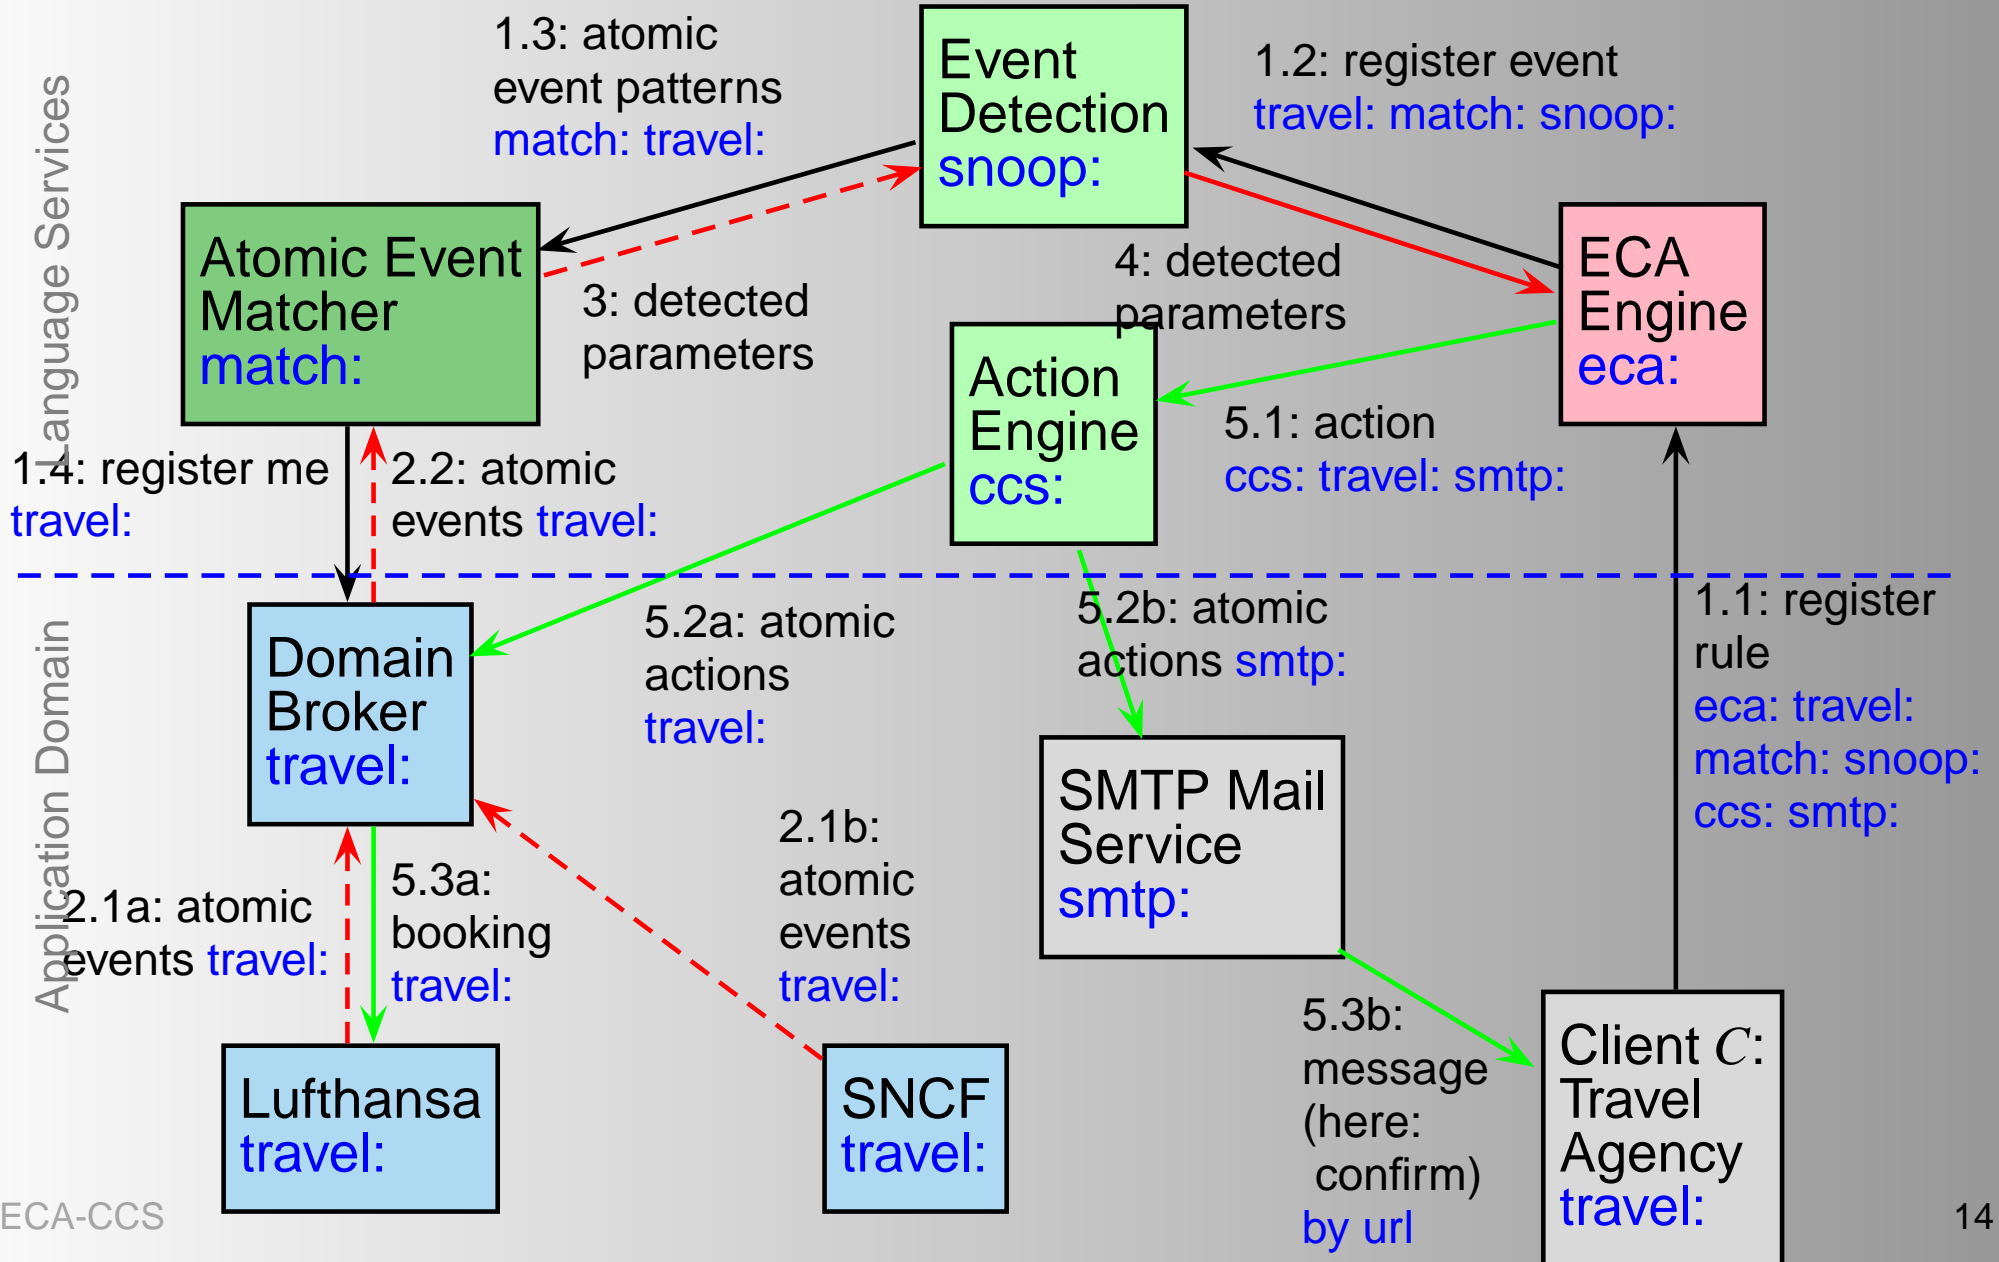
Language Services

Application Domain

1.3: atomic event patterns match: travel:

Event Detection snoop:

1.2: register event travel: match: snoop:

Atomic Event Matcher match:

3: detected parameters

4: detected parameters

ECA Engine eca:

Action Engine ccs:

5.1: action ccs: travel: smtp:

1.4: register me travel:

2.2: atomic events travel:

Domain Broker travel:

5.2a: atomic actions travel:

5.2b: atomic actions smtp:

1.1: register rule eca: travel: match: snoop: ccs: smtp:

SMTP Mail Service smtp:

2.1b: atomic events travel:

2.1a: atomic events travel:

5.3a: booking travel:

5.3b: message (here: confirm) by url

Lufthansa travel:

SNCF travel:

Client $C$: Travel Agency travel:

ECA-CCS

14